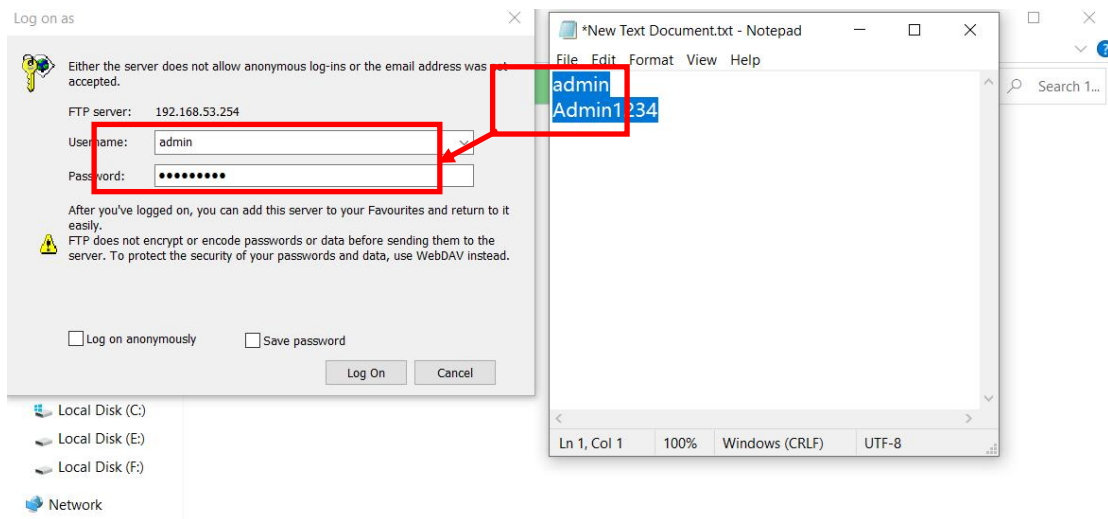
Log on as

Either the server does not allow anonymous log-ins or the email address was not accepted.

FTP server: 192.168.53.254

Username: admin

Password: •••••••••

After you've logged on, you can add this server to your Favourites and return to it easily.

FTP does not encrypt or encode passwords or data before sending them to the server. To protect the security of your passwords and data, use WebDAV instead.

Log on anonymously

Save password

Log On

Cancel

Local Disk (C:)

Local Disk (E:)

Local Disk (F:)

Network

*New Text Document.txt - Notepad

File Edit Format View Help

admin
Admin1234

Ln 1, Col 1

100%

Windows (CRLF)

UTF-8

Search 1...